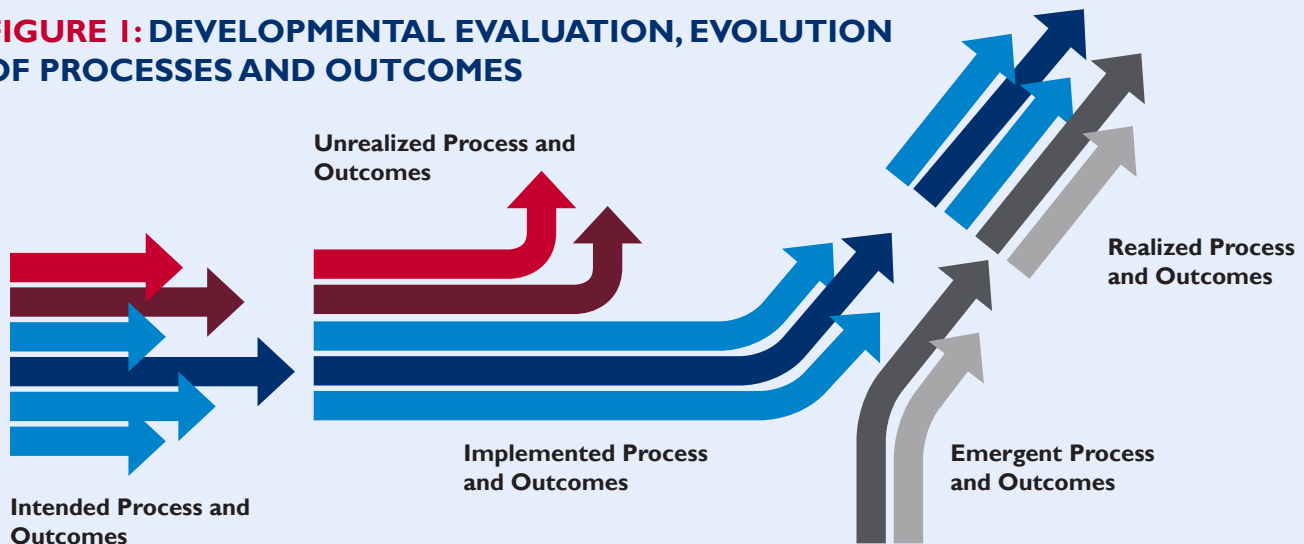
IGURE 1: DEVELOPMENTAL EVALUATION, EVOLUTION OF PROCESSES AND OUTCOMES

Unrealized Process and Outcomes

Realized Process and Outcomes

Implemented Process and Outcomes

Emergent Process and Outcomes

Intended Process and Outcomes